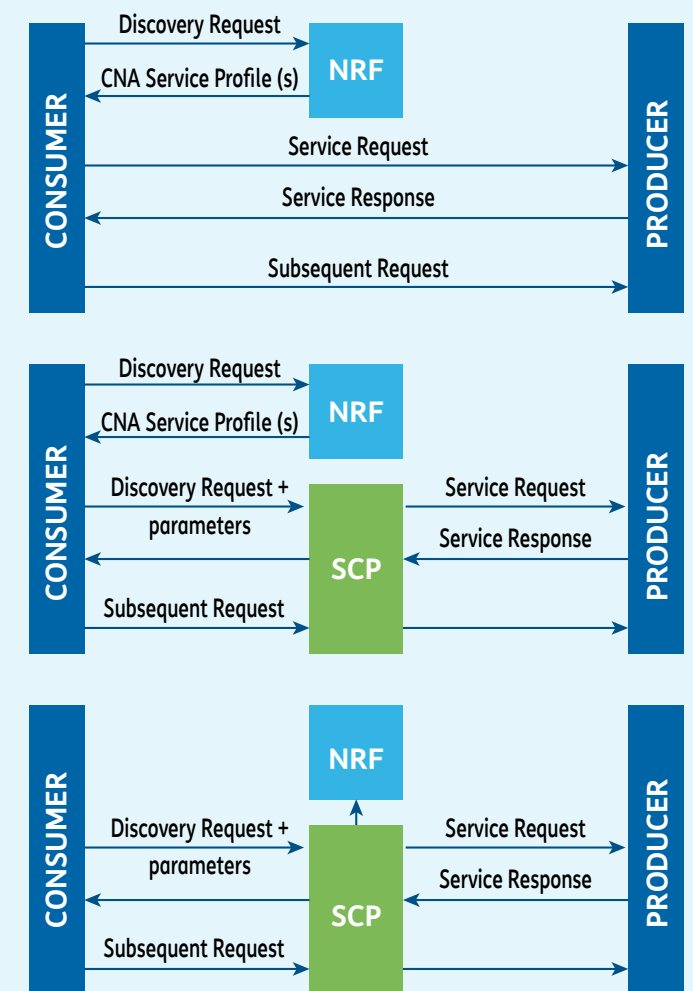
CONSUMER

Discovery Request

NRF

CNA Service Profile (s)

Service Request

Service Response

Subsequent Request

PRODUCER

CONSUMER

Discovery Request

NRF

CNA Service Profile (s)

Discovery Request + parameters

SCP

Service Request

Service Response

Subsequent Request

PRODUCER

CONSUMER

NRF

Discovery Request + parameters

SCP

Service Request

Service Response

Subsequent Request

PRODUCER